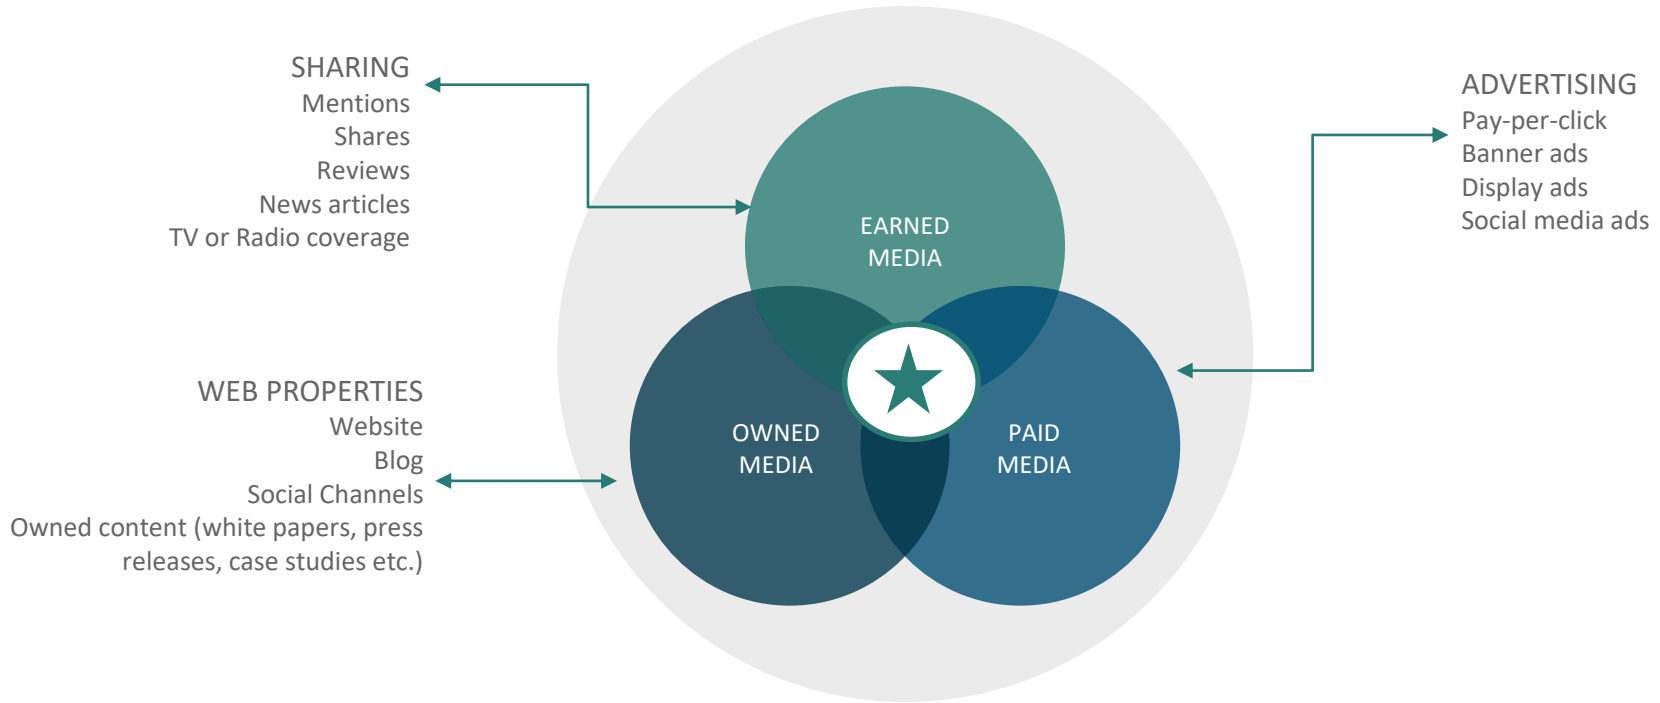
SHARING
Mentions
Shares
Reviews
News articles
TV or Radio coverage

ADVERTISING
Pay-per-click
Banner ads
Display ads
Social media ads

EARNED MEDIA

OWNED MEDIA

PAID MEDIA

WEB PROPERTIES
Website
Blog
Social Channels
Owned content (white papers, press releases, case studies etc.)